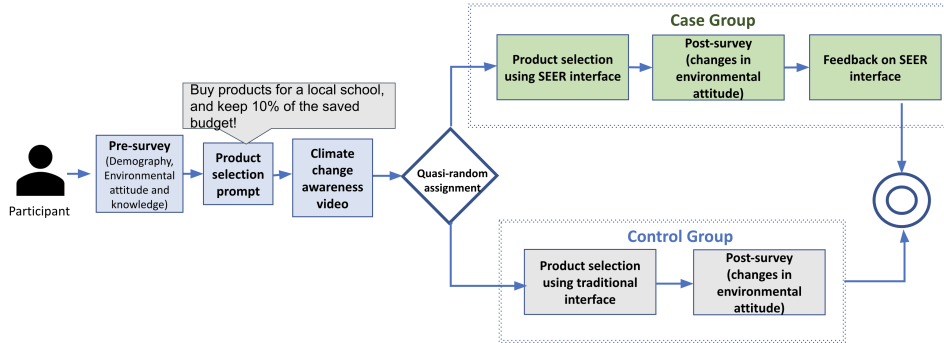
Case Group

Product selection using SEER interface

Post-survey (changes in environmental attitude)

Feedback on SEER interface

Buy products for a local school, and keep 10% of the saved budget!

Participant

Pre-survey (Demography, Environmental attitude and knowledge)

Product selection prompt

Climate change awareness video

Quasi-random assignment

Control Group

Product selection using traditional interface

Post-survey (changes in environmental attitude)